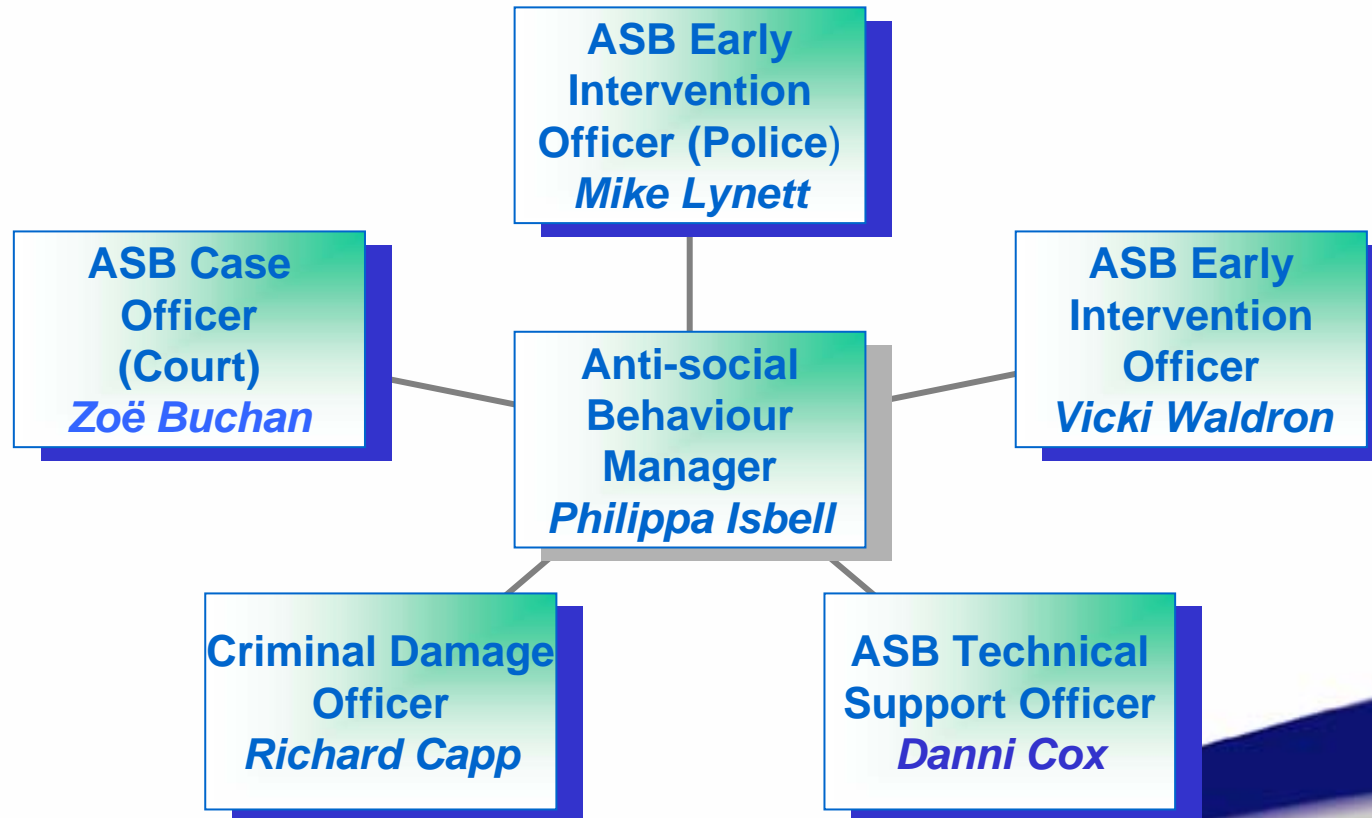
ASB Early Intervention Officer (Police) Mike Lynett

ASB Case Officer (Court) Zoë Buchan

Anti-social Behaviour Manager Philippa Isbell

ASB Early Intervention Officer Vicki Waldron

Criminal Damage Officer Richard Capp

ASB Technical Support Officer Danni Cox